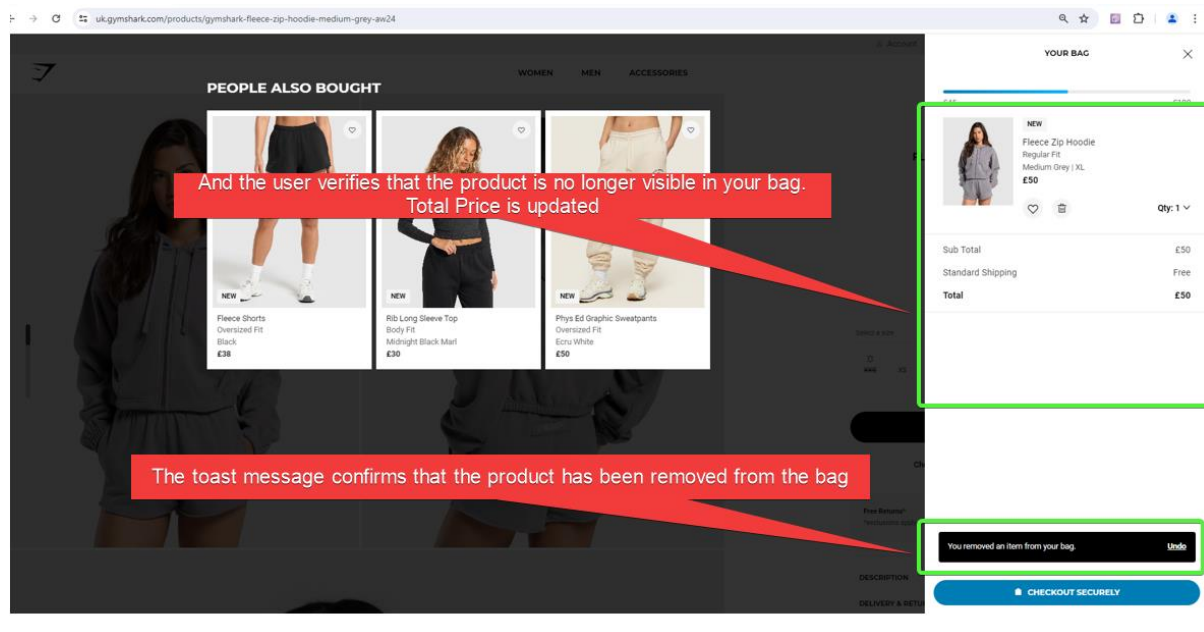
uk.gymshark.com/products/gymshark-fleece-zip-hoodie-medium-grey-aw24

WOMEN MEN ACCESSORIES

PEOPLE ALSO BOUGHT

NEW
Fleece Shorts
Oversized Fit
Black
£38

NEW
Rib Long Sleeve Top
Body Fit
Midnight Black Marl
£30

NEW
Phys Ed Graphic Sweatpants
Oversized Fit
Ecru White
£50

And the user verifies that the product is no longer visible in your bag. Total Price is updated

The toast message confirms that the product has been removed from the bag

YOUR BAG

NEW
Fleece Zip Hoodie
Regular Fit
Medium Grey | XL
£50

Qty: 1

| Sub Total | £50 |
|---|---|
| Standard Shipping | Free |
| Total | £50 |

You removed an item from your bag. Undo

CHECKOUT SECURELY

DESCRIPTION
DELIVERY & RETU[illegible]